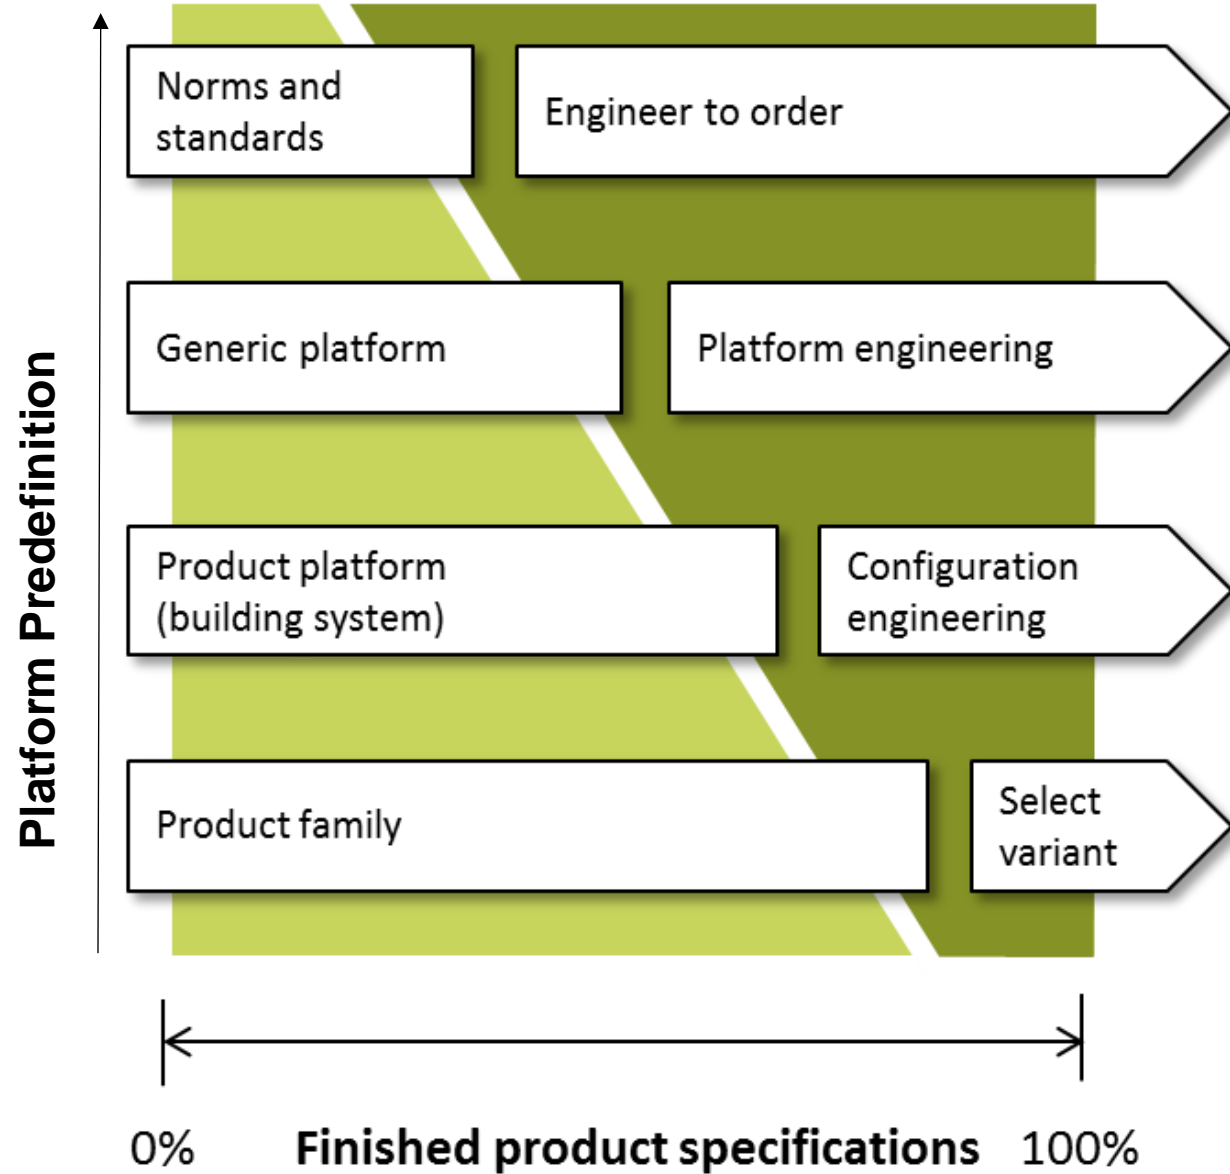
Platform Predefinition

Norms and standards

Engineer to order

Generic platform

Platform engineering

Product platform (building system)

Configuration engineering

Product family

Select variant

0%

Finished product specifications

100%